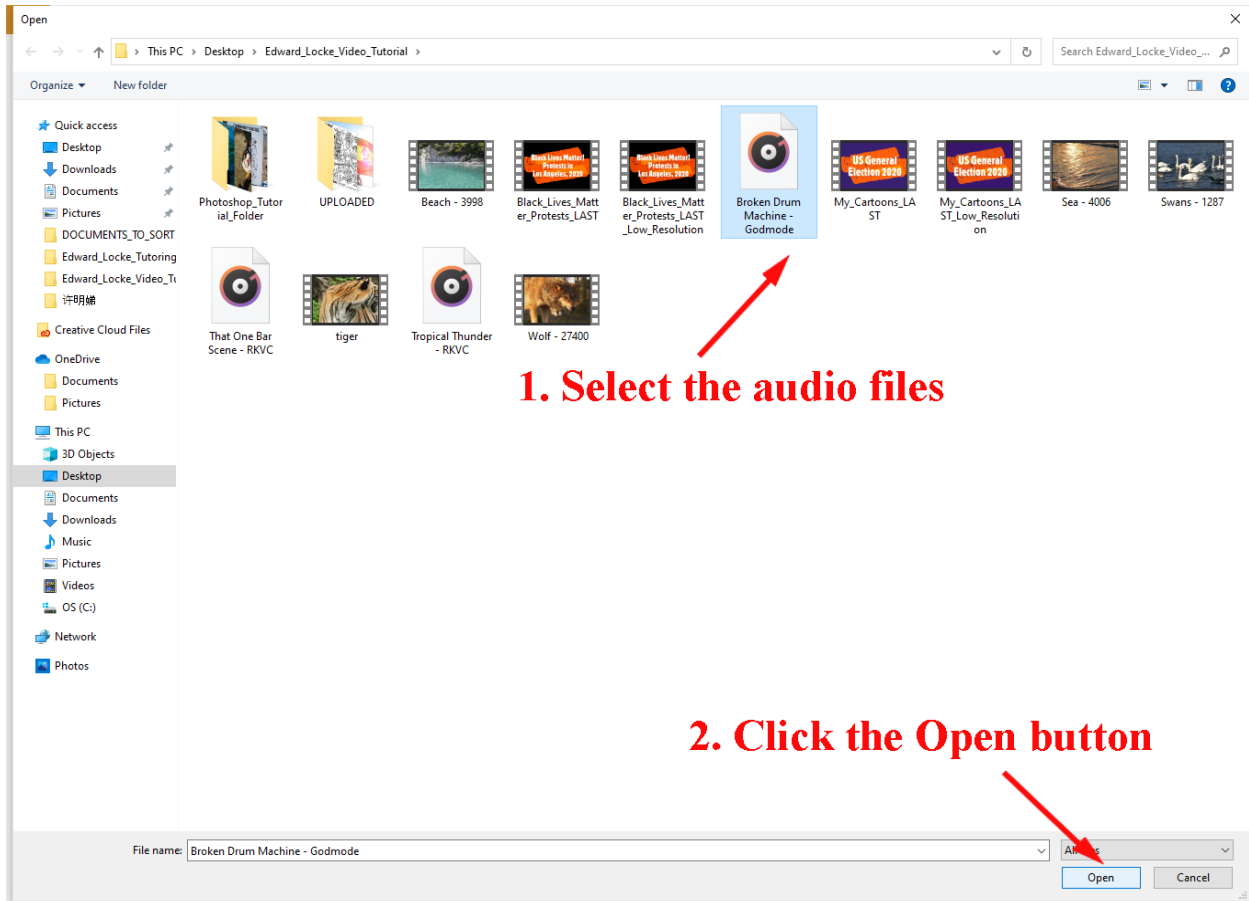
Open

This PC > Desktop > Edward_Locke_Video_Tutorial >

Search Edward_Locke_Video_...

Organize ▾ New folder

Quick access
Desktop
Downloads
Documents
Pictures
DOCUMENTS_TO_SORT
Edward_Locke_Tutoring
Edward_Locke_Video_Tu
许明娣
Creative Cloud Files
OneDrive
Documents
Pictures
This PC
3D Objects
Desktop
Documents
Downloads
Music
Pictures
Videos
OS (C:)
Network
Photos

Photoshop_Tutorial_Folder
UPLOADED
Beach - 3998
Black Lives Matter! Protests in Los Angeles, 2020
Black_Lives_Matter_Protests_LAST
Black Lives Matter! Protests in Los Angeles, 2020
Black_Lives_Matter_Protests_LAST_Low_Resolution
Broken Drum Machine - Godmode
US General Election 2020
My_Cartoons_LAST
US General Election 2020
My_Cartoons_LAST_Low_Resolution
Sea - 4006
Swans - 1287
That One Bar Scene - RKVC
tiger
Tropical Thunder - RKVC
Wolf - 27400

1. Select the audio files

2. Click the Open button

File name: Broken Drum Machine - Godmode
Al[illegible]s
Open
Cancel